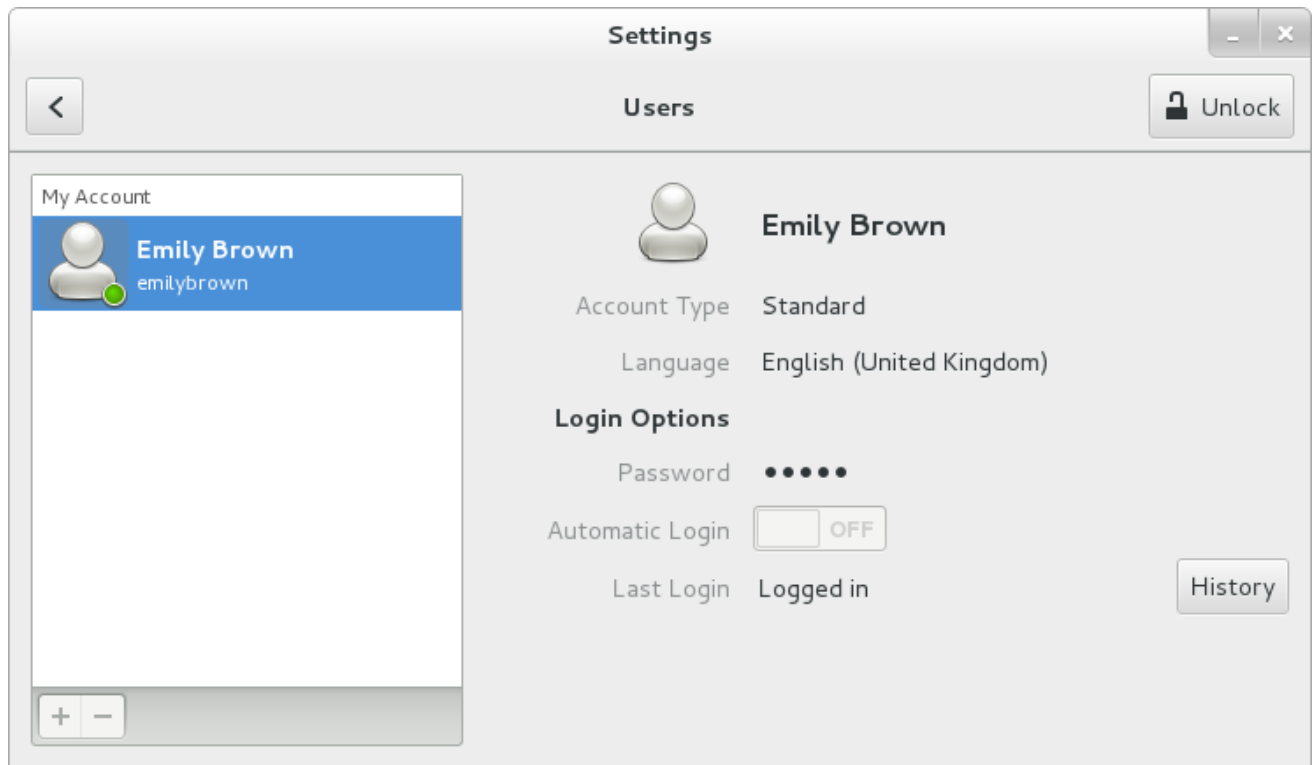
Settings

<

Users

Unlock

My Account

Emily Brown
emilybrown

+ −

Emily Brown

Account Type Standard

Language English (United Kingdom)

Login Options

Password •••••

Automatic Login OFF

Last Login Logged in

History